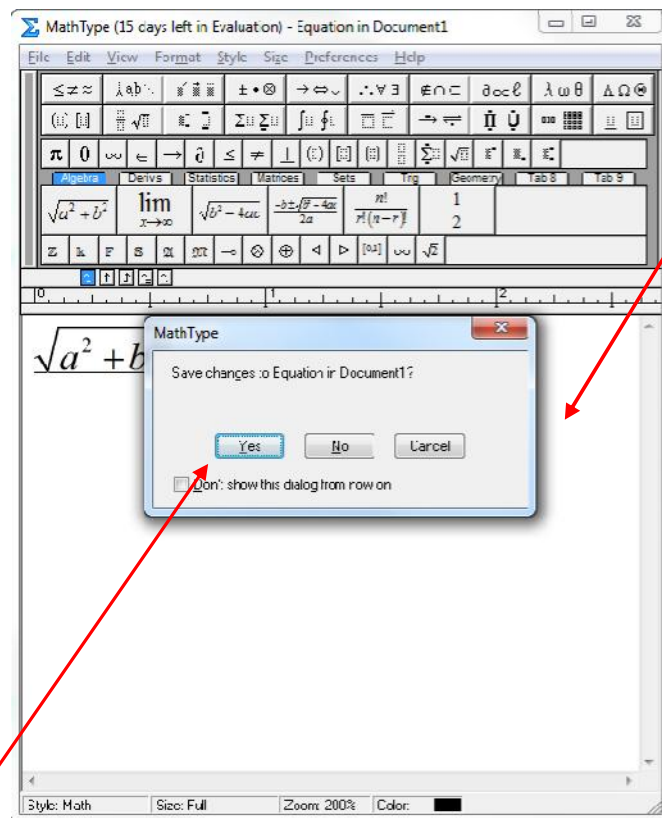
MathType (15 cays left in Evaluation) - Equation in Document1

File Edit View Format Style Size Preferences Help

$\leq \neq \approx$ | $\pm \bullet \otimes$ | $\rightarrow \Leftrightarrow$ | $\therefore \forall \exists$ | $\notin \cap \subset$ | $\partial \infty \ell$ | $\lambda \omega \theta$ | $\Lambda \Omega \Theta$

$\pi$ | $0$ | $\infty$ | $\in$ | $\rightarrow$ | $\partial$ | $\leq$ | $\neq$ | $\perp$

Algebra | Derivs | Statistics | Matrices | Sets | Trig | Geometry | Tab 8 | Tab 9

$\sqrt{a^2+b^2}$ | $\lim_{x \to \infty}$ | $\sqrt{b^2-4ac}$ | $\frac{-b\pm\sqrt{b^2-4ac}}{2a}$ | $\frac{n!}{r!(n-r)!}$ | $\frac{1}{2}$

z | k | F | S | $\mathfrak{A}$ | $\mathfrak{m}$ | $\multimap$ | $\otimes$ | $\oplus$ | $\triangleleft$ | $\triangleright$ | [0,1] | $\infty$ | $\sqrt{2}$

0 1 2

$\sqrt{a^2+b$

MathType

Save changes :o Equation ir Document1?

Yes | No | Carcel

Don't show this dialog from row on

Style: Math | Size: Full | Zoom 200% | Color: